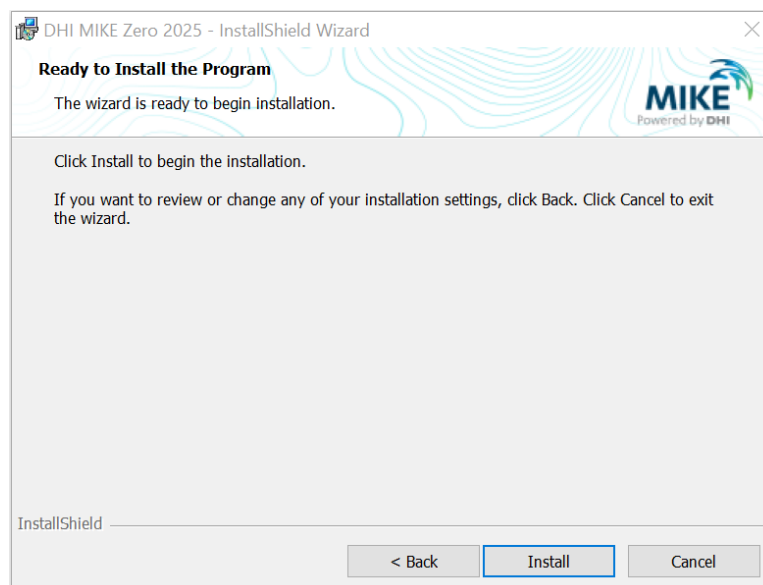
DHI MIKE Zero 2025 - InstallShield Wizard

Ready to Install the Program

The wizard is ready to begin installation.

MIKE
Powered by DHI

Click Install to begin the installation.

If you want to review or change any of your installation settings, click Back. Click Cancel to exit the wizard.

InstallShield

< Back
Install
Cancel